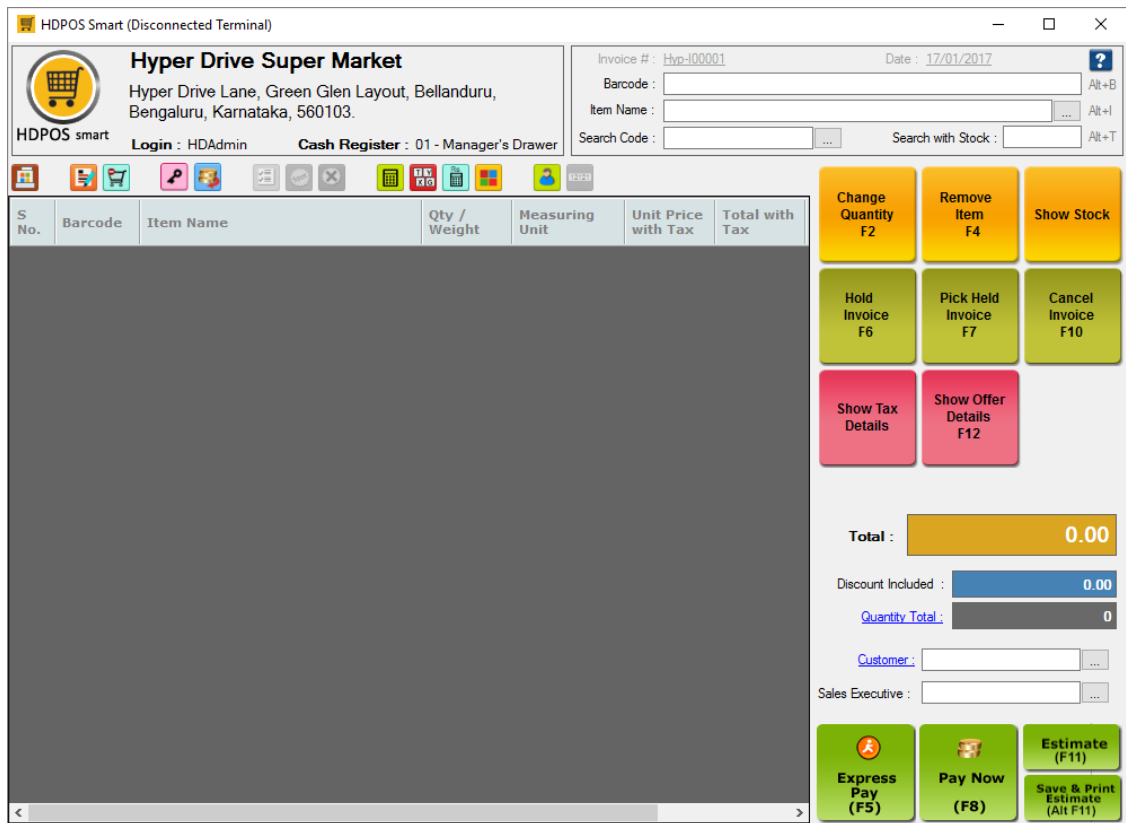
HDPOS Smart (Disconnected Terminal)

Hyper Drive Super Market
Hyper Drive Lane, Green Glen Layout, Bellanduru, Bengaluru, Karnataka, 560103.
HDPOS smart
Login : HDAdmin
Cash Register : 01 - Manager's Drawer

Invoice # : Hyp-I00001
Date : 17/01/2017
Barcode :
Alt+B
Item Name :
Alt+I
Search Code :
Search with Stock :
Alt+T

| S No. | Barcode | Item Name | Qty / Weight | Measuring Unit | Unit Price with Tax | Total with Tax |
|---|---|---|---|---|---|---|

Change Quantity F2
Remove Item F4
Show Stock
Hold Invoice F6
Pick Held Invoice F7
Cancel Invoice F10
Show Tax Details
Show Offer Details F12

Total : 0.00
Discount Included : 0.00
Quantity Total : 0
Customer :
Sales Executive :

Express Pay (F5)
Pay Now (F8)
Estimate (F11)
Save & Print Estimate (Alt F11)